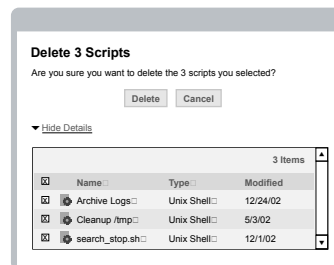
Delete 3 Scripts

Are you sure you want to delete the 3 scripts you selected?

Delete Cancel

▼ Hide Details

3 Items

| ☒ | Name | Type | Modified |
|---|---|---|---|
| ☒ | Archive Logs | Unix Shell | 12/24/02 |
| ☒ | Cleanup /tmp | Unix Shell | 5/3/02 |
| ☒ | search_stop.sh | Unix Shell | 12/1/02 |